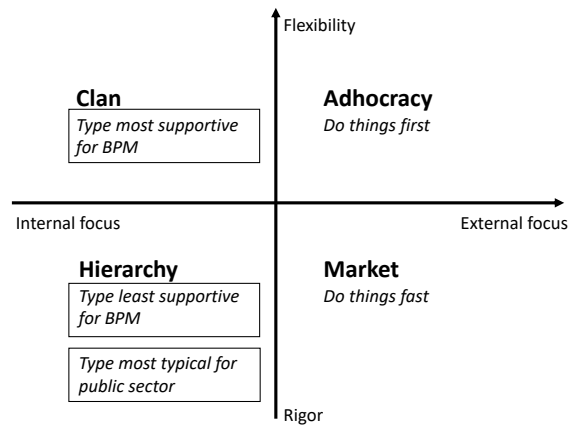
Flexibility

Clan

Type most supportive for BPM

Adhocracy

Do things first

Internal focus

External focus

Hierarchy

Type least supportive for BPM

Type most typical for public sector

Market

Do things fast

Rigor